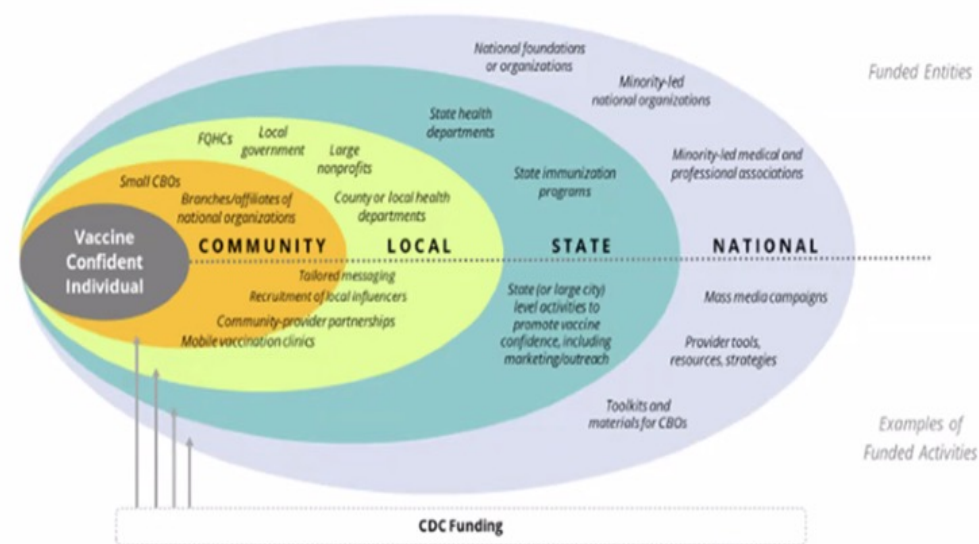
National foundations or organizations

Minority-led national organizations

Funded Entities

State health departments

FQHCs

Local government

Large nonprofits

Minority-led medical and professional associations

Small CBOs

Branches/affiliates of national organizations

County or local health departments

State immunization programs

Vaccine Confident Individual

COMMUNITY

LOCAL

STATE

NATIONAL

Tailored messaging

Recruitment of local influencers

Community-provider partnerships

Mobile vaccination clinics

State (or large city) level activities to promote vaccine confidence, including marketing/outreach

Mass media campaigns

Provider tools, resources, strategies

Toolkits and materials for CBOs

Examples of Funded Activities

CDC Funding